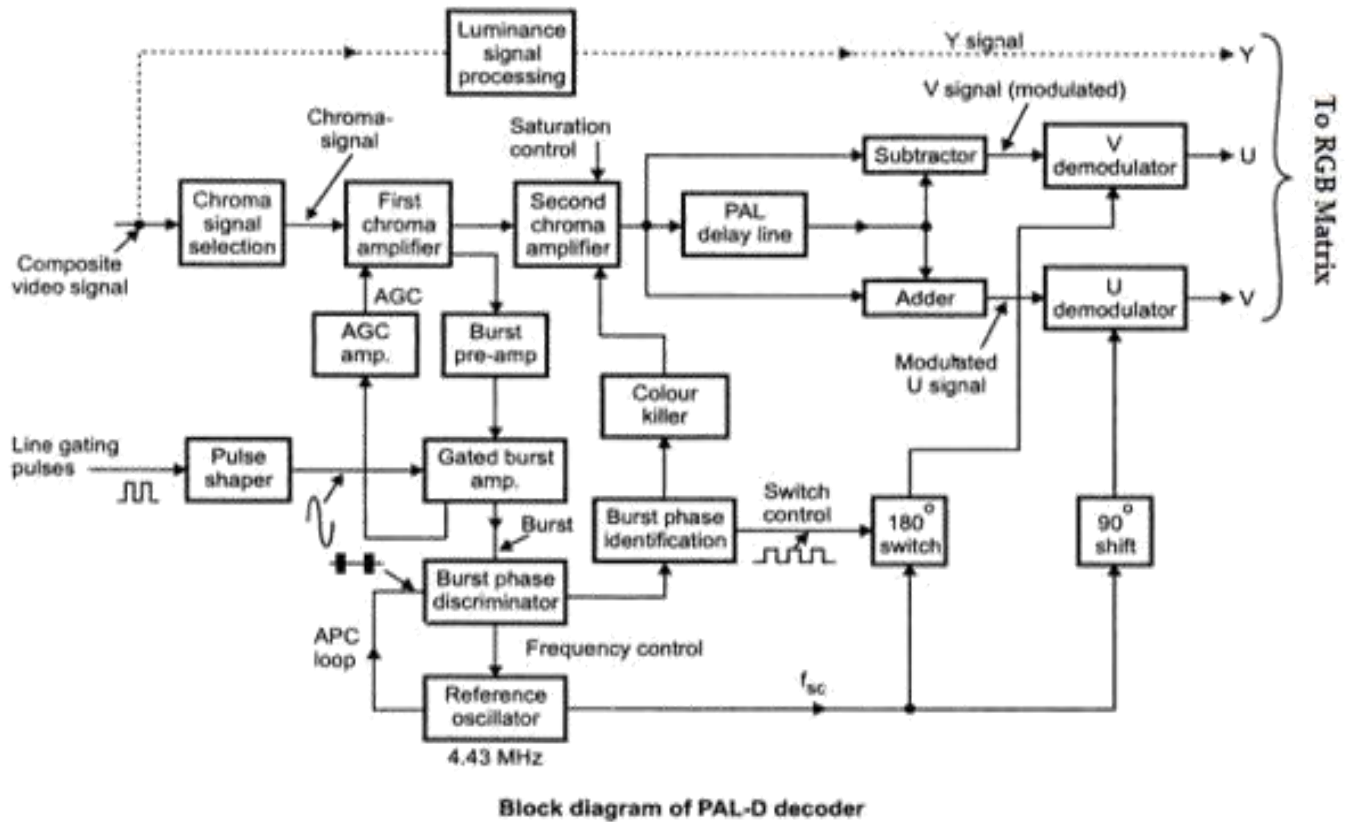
Luminance signal processing

Y signal

Y

V signal (modulated)

To RGB Matrix

Chroma-signal

Saturation control

Subtractor

V demodulator

U

Chroma signal selection

First chroma amplifier

Second chroma amplifier

PAL delay line

Composite video signal

AGC

Adder

U demodulator

V

AGC amp.

Burst pre-amp

Modulated U signal

Colour killer

Line gating pulses

Pulse shaper

Gated burst amp.

Switch control

Burst

Burst phase identification

$180^{\circ}$ switch

$90^{\circ}$ shift

Burst phase discriminator

APC loop

Frequency control

Reference oscillator

$f_{sc}$

4.43 MHz

Block diagram of PAL-D decoder